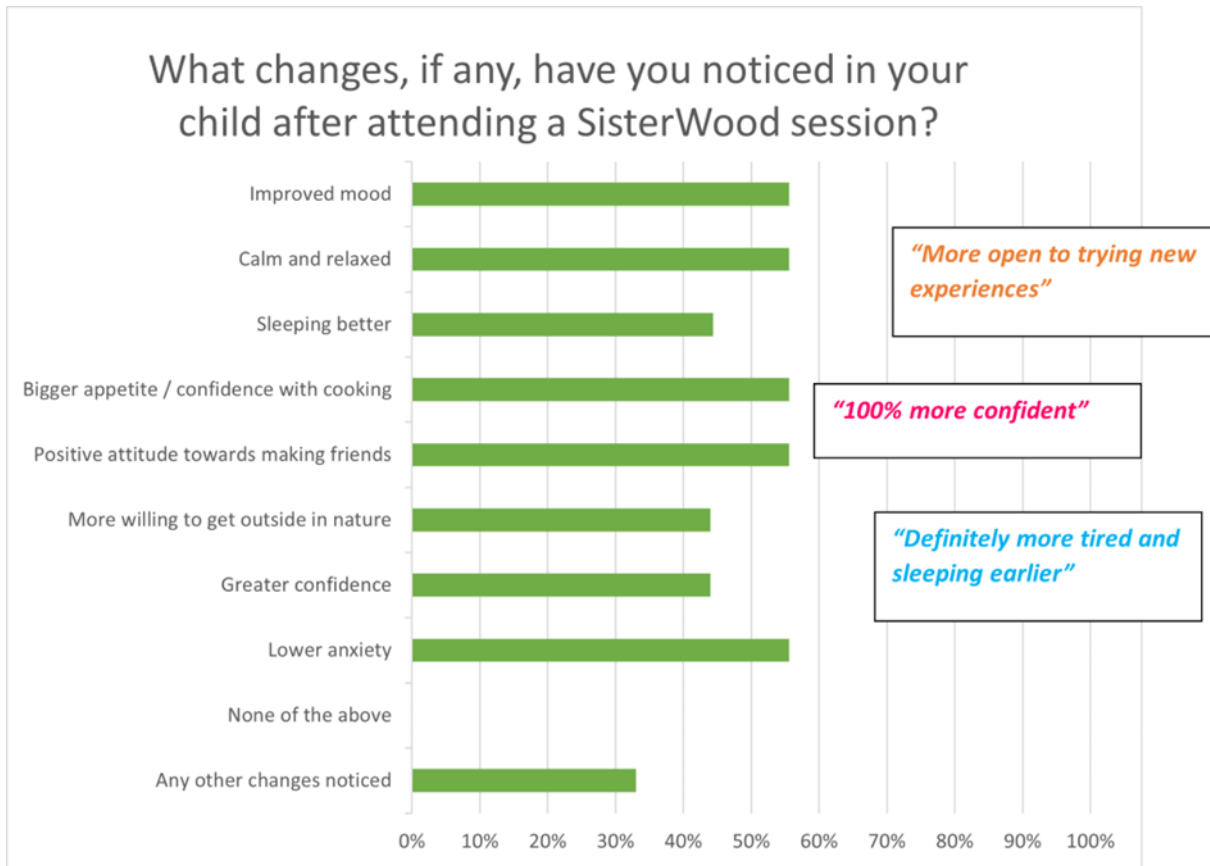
What changes, if any, have you noticed in your child after attending a SisterWood session?

Improved mood
Calm and relaxed
Sleeping better
Bigger appetite / confidence with cooking
Positive attitude towards making friends
More willing to get outside in nature
Greater confidence
Lower anxiety
None of the above
Any other changes noticed

0% 10% 20% 30% 40% 50% 60% 70% 80% 90% 100%

"More open to trying new experiences"

"100% more confident"

"Definitely more tired and sleeping earlier"